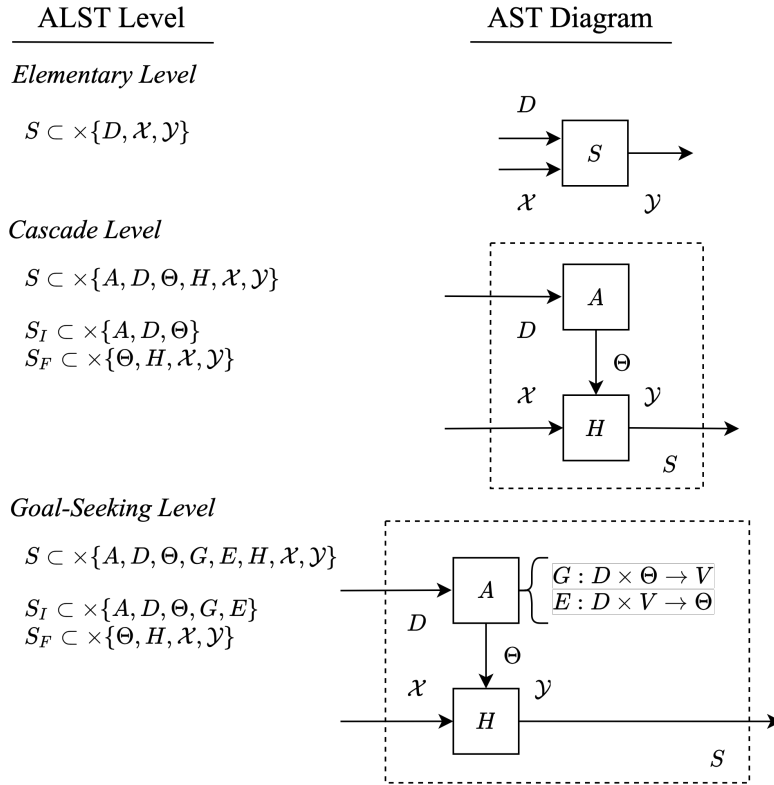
ALST Level

AST Diagram

*Elementary Level*

$S \subset \times\{D, \mathcal{X}, \mathcal{Y}\}$

$D$

$S$

$\mathcal{X}$

$\mathcal{Y}$

*Cascade Level*

$S \subset \times\{A, D, \Theta, H, \mathcal{X}, \mathcal{Y}\}$

$S_I \subset \times\{A, D, \Theta\}$
$S_F \subset \times\{\Theta, H, \mathcal{X}, \mathcal{Y}\}$

$A$

$D$

$\Theta$

$\mathcal{X}$

$\mathcal{Y}$

$H$

$S$

*Goal-Seeking Level*

$S \subset \times\{A, D, \Theta, G, E, H, \mathcal{X}, \mathcal{Y}\}$

$S_I \subset \times\{A, D, \Theta, G, E\}$
$S_F \subset \times\{\Theta, H, \mathcal{X}, \mathcal{Y}\}$

$A$

$G : D \times \Theta \to V$
$E : D \times V \to \Theta$

$D$

$\Theta$

$\mathcal{X}$

$\mathcal{Y}$

$H$

$S$